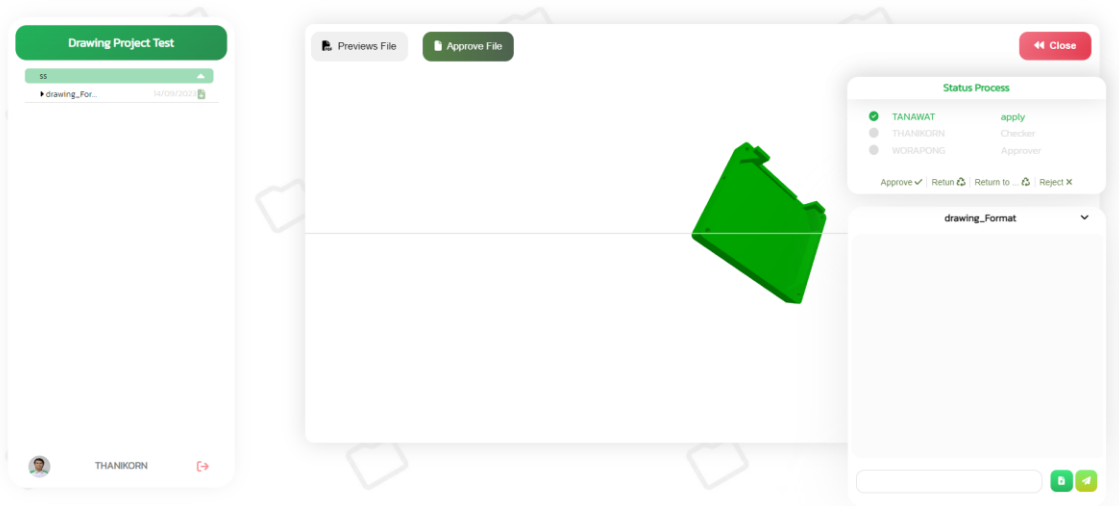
Drawing Project Test

ss

drawing_For... 14/09/2023

THANIKORN

Previews File

Approve File

Close

Status Process

TANAWAT apply

THANIKORN Checker

WORAPONG Approver

Approve ✔ | Retun ♻ | Return to ... ♻ | Reject ✕

drawing_Format